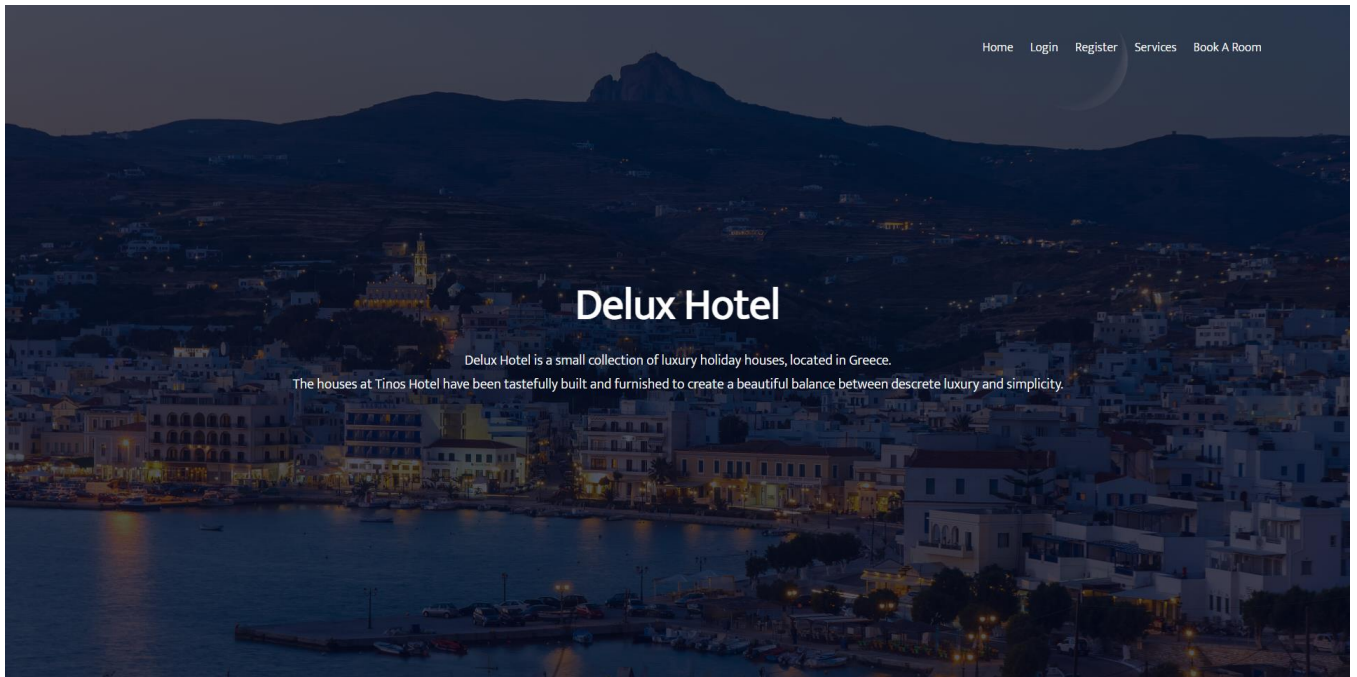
Home Login Register Services Book A Room

Delux Hotel

Delux Hotel is a small collection of luxury holiday houses, located in Greece.
The houses at Tinos Hotel have been tastefully built and furnished to create a beautiful balance between descrete luxury and simplicity.